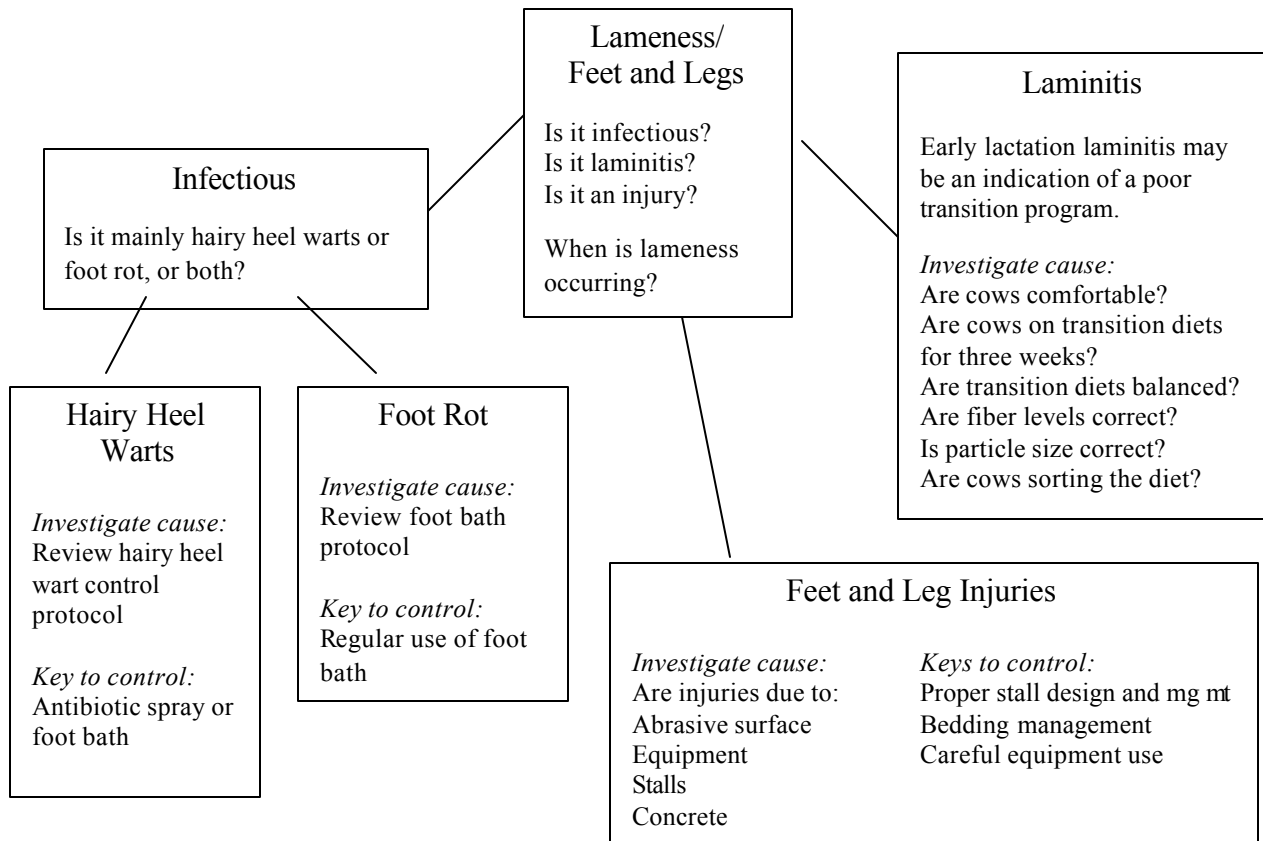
Lameness/
Feet and Legs

Is it infectious?
Is it laminitis?
Is it an injury?

When is lameness occurring?

Infectious

Is it mainly hairy heel warts or foot rot, or both?

Hairy Heel Warts

*Investigate cause:*
Review hairy heel wart control protocol

*Key to control:*
Antibiotic spray or foot bath

Foot Rot

*Investigate cause:*
Review foot bath protocol

*Key to control:*
Regular use of foot bath

Laminitis

Early lactation laminitis may be an indication of a poor transition program.

*Investigate cause:*
Are cows comfortable?
Are cows on transition diets for three weeks?
Are transition diets balanced?
Are fiber levels correct?
Is particle size correct?
Are cows sorting the diet?

Feet and Leg Injuries

*Investigate cause:*
Are injuries due to:
Abrasive surface
Equipment
Stalls
Concrete

*Keys to control:*
Proper stall design and mg mt
Bedding management
Careful equipment use